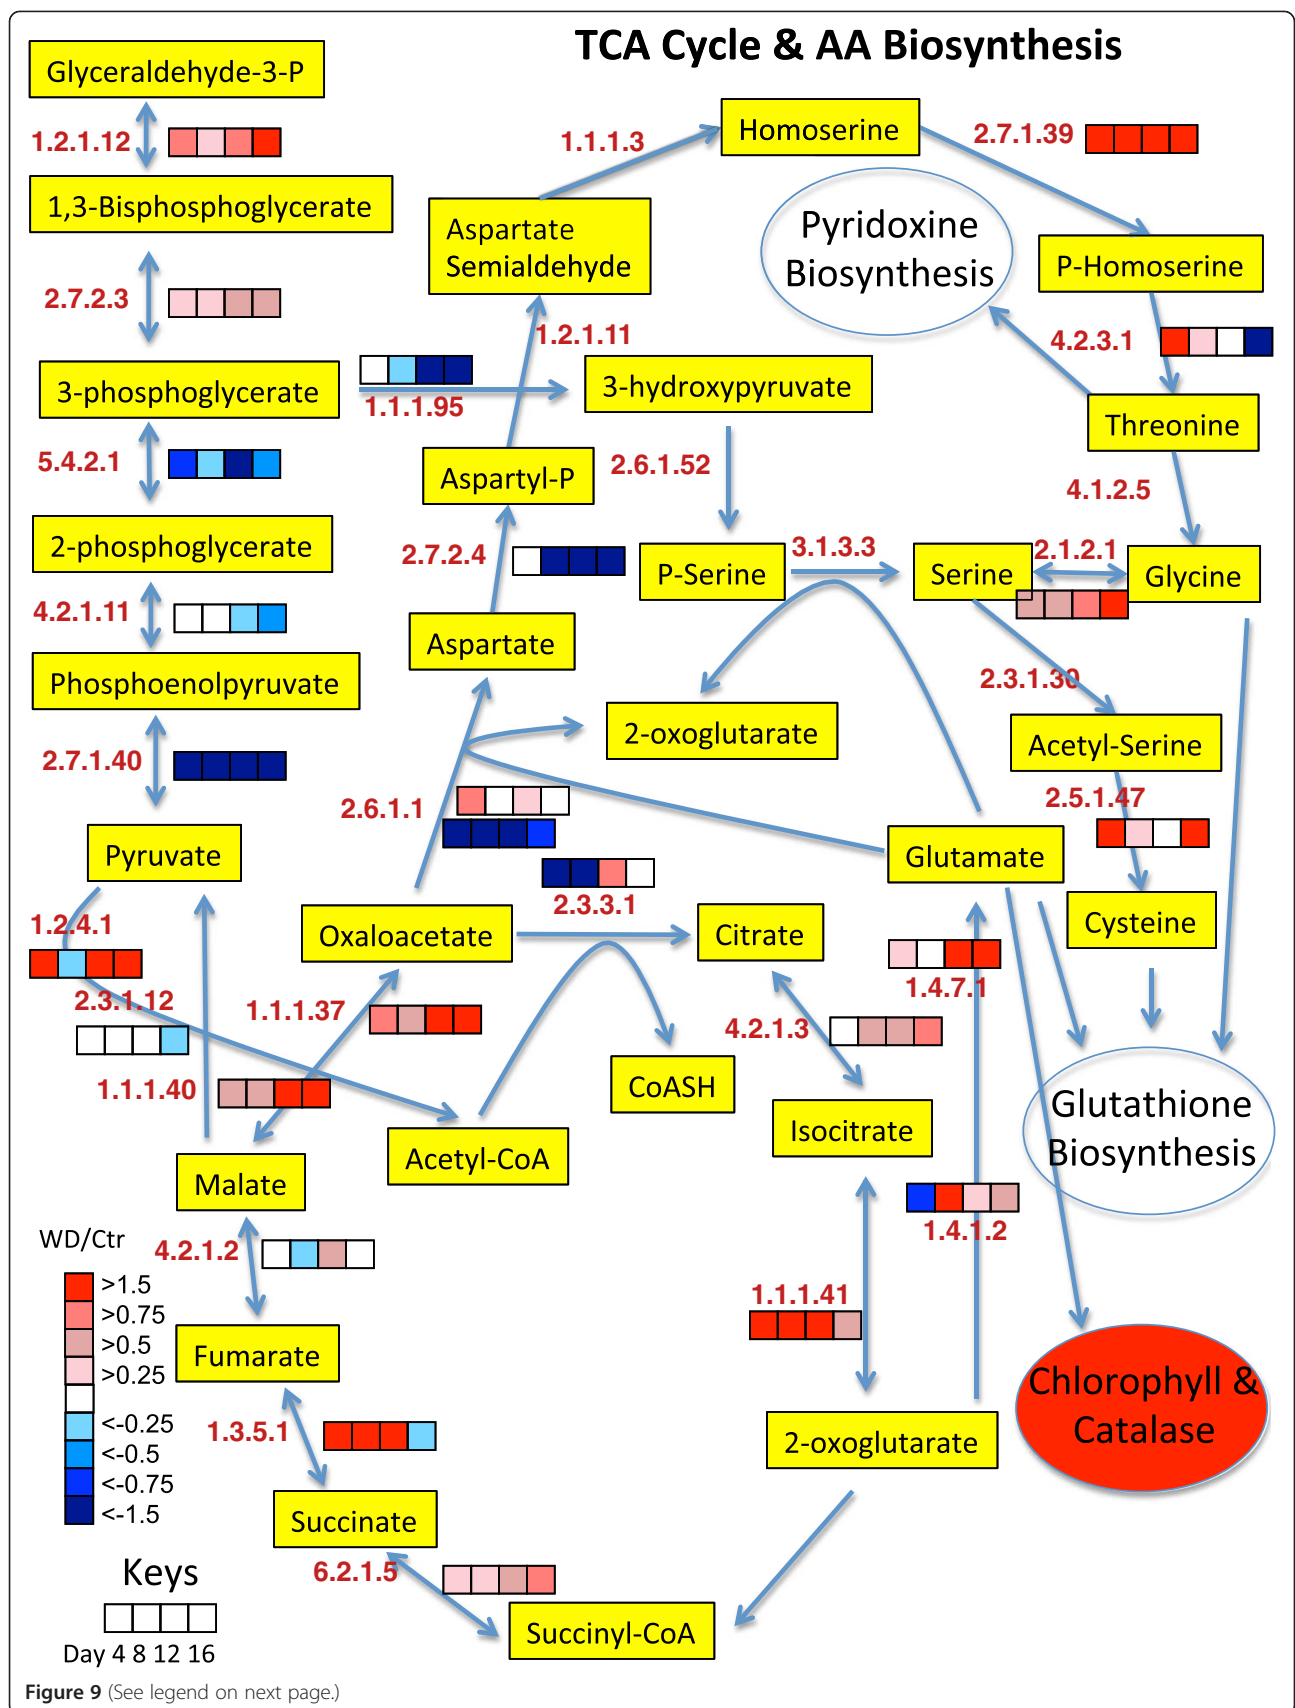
TCA Cycle & AA Biosynthesis

Glyceraldehyde-3-P
1.2.1.12
1,3-Bisphosphoglycerate
2.7.2.3
3-phosphoglycerate
5.4.2.1
2-phosphoglycerate
4.2.1.11
Phosphoenolpyruvate
2.7.1.40
Pyruvate
1.2.4.1
2.3.1.12
1.1.1.40
1.1.1.37
Malate
4.2.1.2
Fumarate
1.3.5.1
Succinate
6.2.1.5
Succinyl-CoA

Homoserine
1.1.1.3
2.7.1.39
Aspartate Semialdehyde
Pyridoxine Biosynthesis
P-Homoserine
1.2.1.11
4.2.3.1
1.1.1.95
3-hydroxypyruvate
Threonine
Aspartyl-P
2.6.1.52
4.1.2.5
2.7.2.4
P-Serine
3.1.3.3
Serine
2.1.2.1
Glycine
Aspartate
2-oxoglutarate
2.3.1.30
Acetyl-Serine
2.6.1.1
2.5.1.47
Glutamate
2.3.3.1
Cysteine
Oxaloacetate
Citrate
1.4.7.1
4.2.1.3
CoASH
Acetyl-CoA
Isocitrate
Glutathione Biosynthesis
1.4.1.2
1.1.1.41
Chlorophyll & Catalase
2-oxoglutarate

WD/Ctr
>1.5
>0.75
>0.5
>0.25
<-0.25
<-0.5
<-0.75
<-1.5

Keys
Day 4 8 12 16

Figure 9 (See legend on next page.)